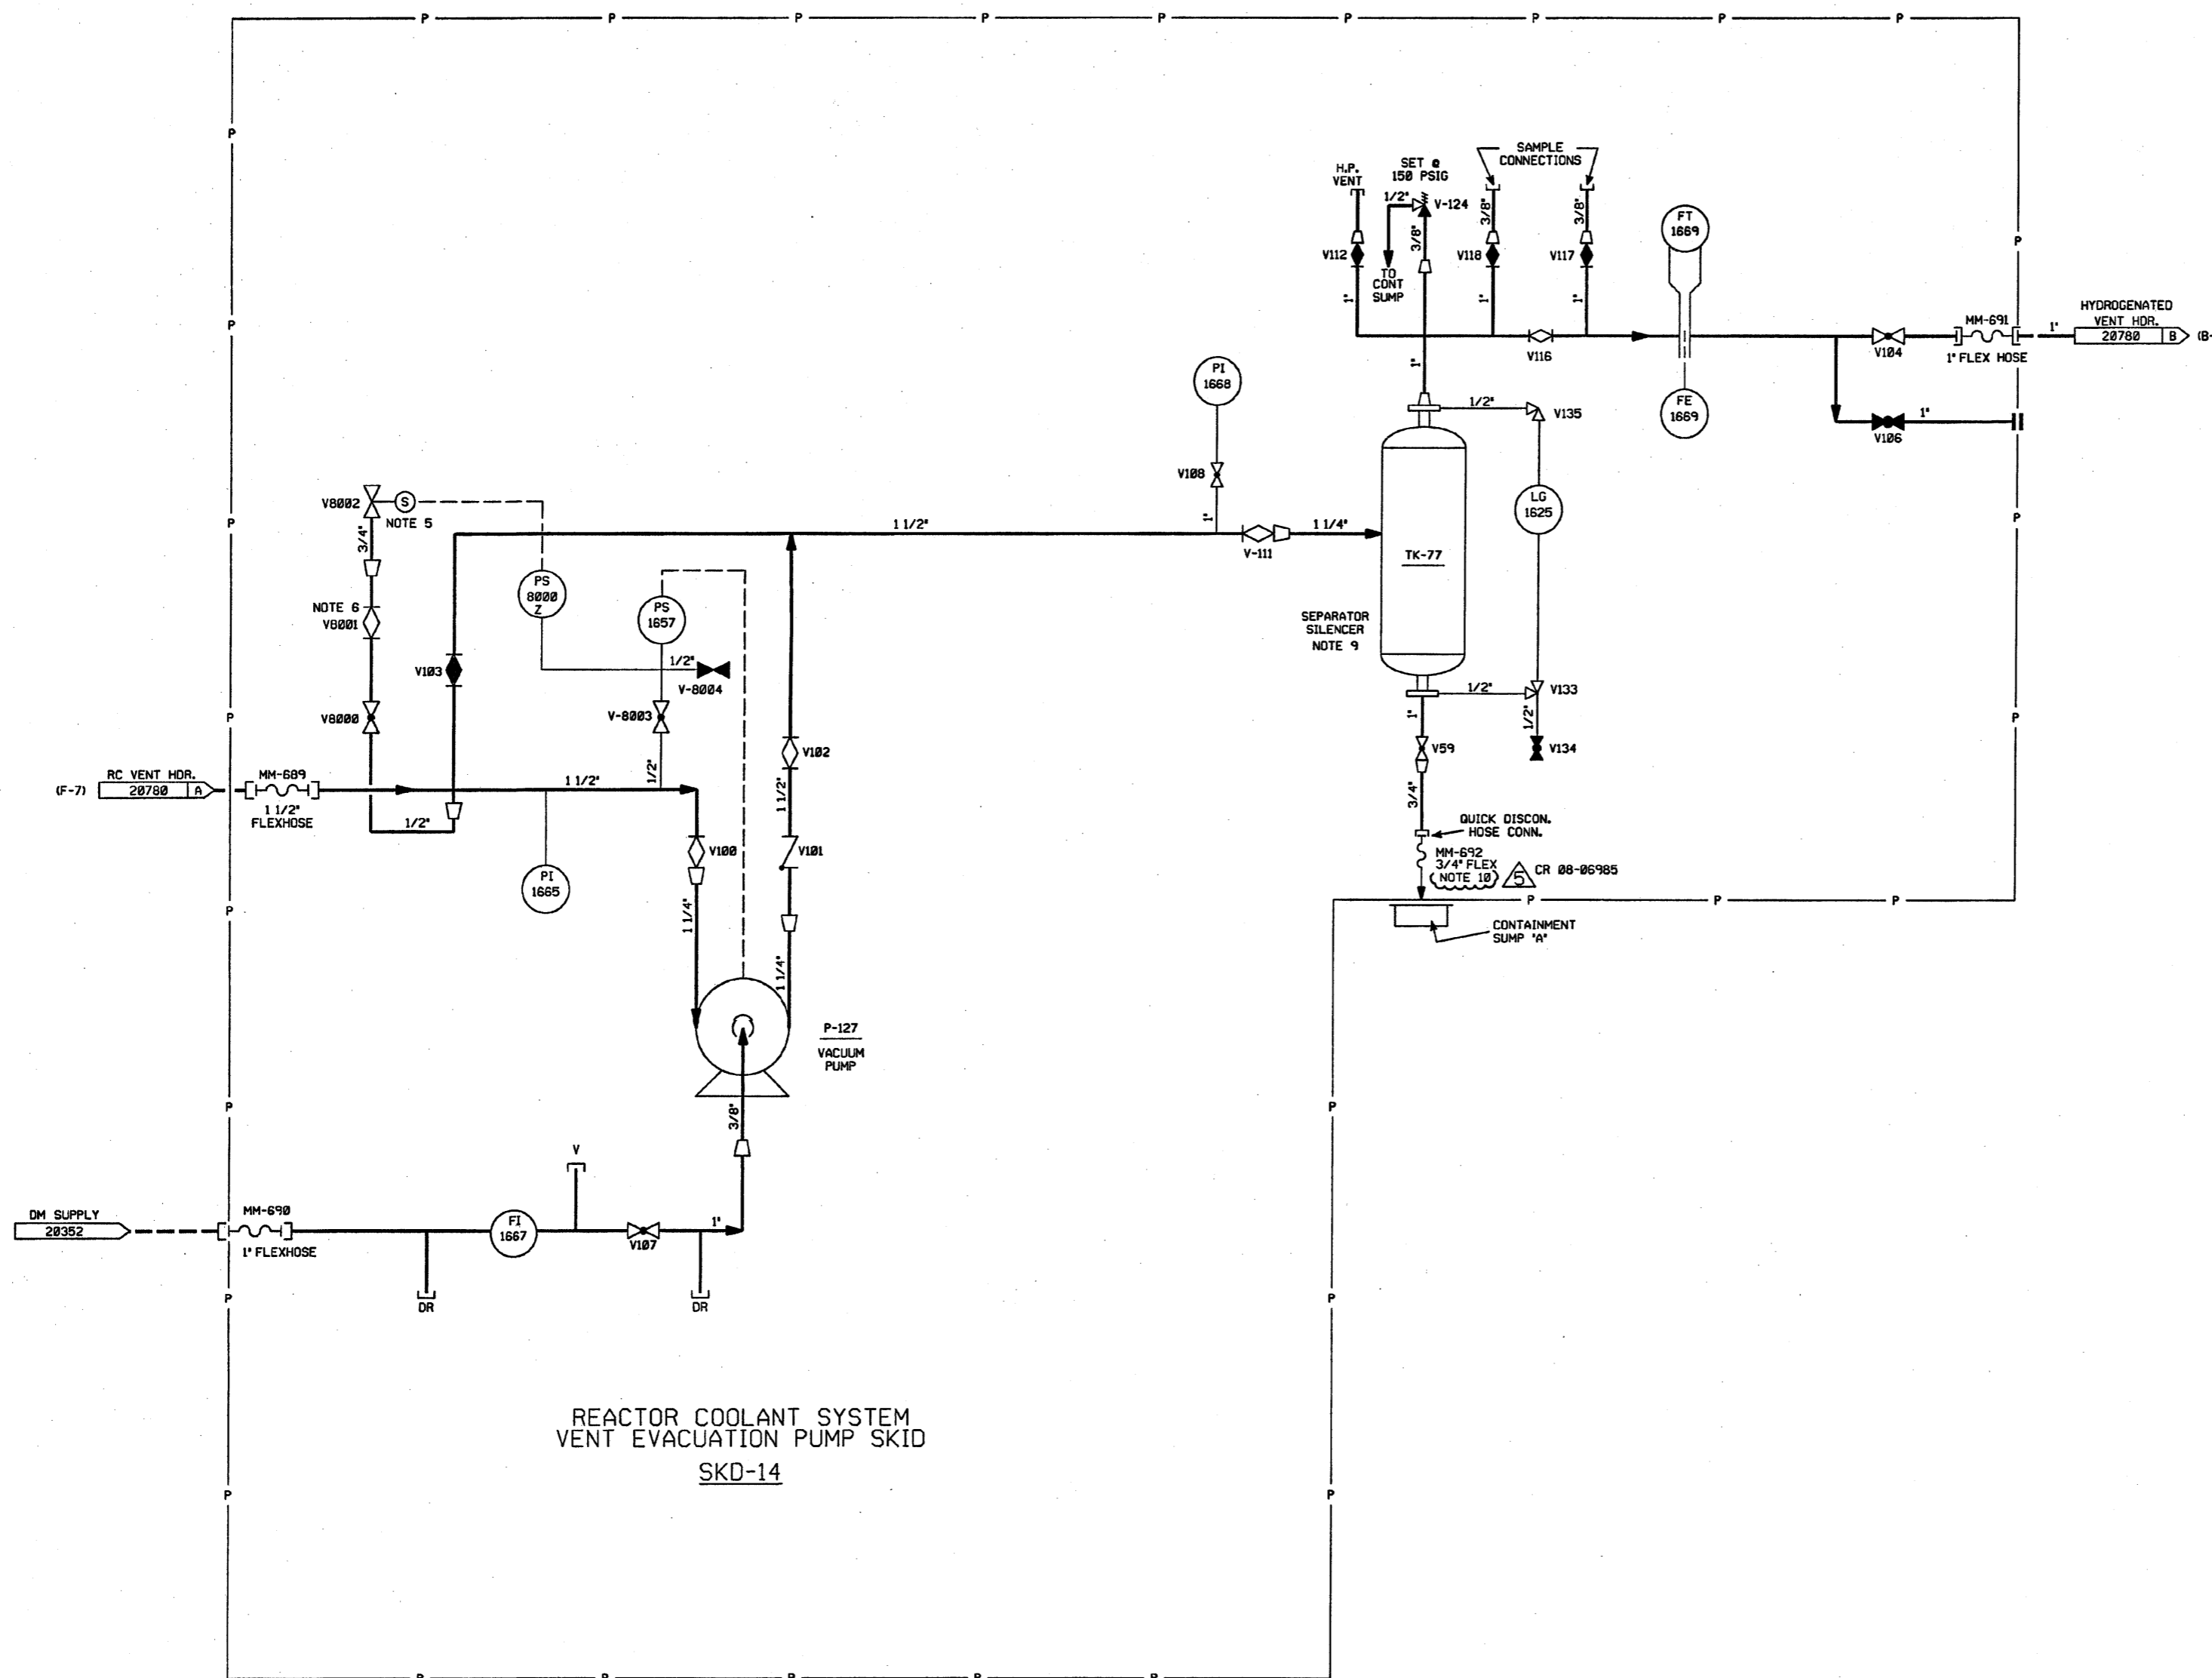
P P P P P P P P P

P P P P P P P P

SAMPLE CONNECTIONS

H.P. VENT

SET @ 150 PSIG

1/2"

V-124

3/8"

3/8"

3/8"

V112

TO CONT SUMP

V118

V117

FT 1669

1"

1"

1"

V116

HYDROGENATED VENT HDR.

MM-691

1"

20780 B (B-

V104

1" FLEX HOSE

1"

PI 1668

1/2"

V135

FE 1669

1"

V106

V108

LG 1625

V8002

S

NOTE 5

1 1/2"

1"

1 1/4"

3/4"

V-111

TK-77

PS 8000 Z

PS 1657

NOTE 6

V8001

SEPARATOR SILENCER NOTE 9

V103

1/2"

V-8004

1/2"

V133

V8000

V-8003

1"

1/2"

V134

V102

V59

1/2"

RC VENT HDR.

MM-689

(F-7) 20780 A

1 1/2"

1 1/2"

3/4"

1 1/2" FLEXHOSE

1/2"

QUICK DISCON. HOSE CONN.

V100

V101

PI 1665

MM-692 3/4" FLEX NOTE 10

5 CR 08-06985

1 1/4"

CONTAINMENT SUMP 'A'

1 1/4"

P-127

VACUUM PUMP

3/8"

V

DM SUPPLY 20352

MM-690

FI 1667

1"

V107

1" FLEXHOSE

DR

DR

REACTOR COOLANT SYSTEM VENT EVACUATION PUMP SKID

SKD-14

P P P P P